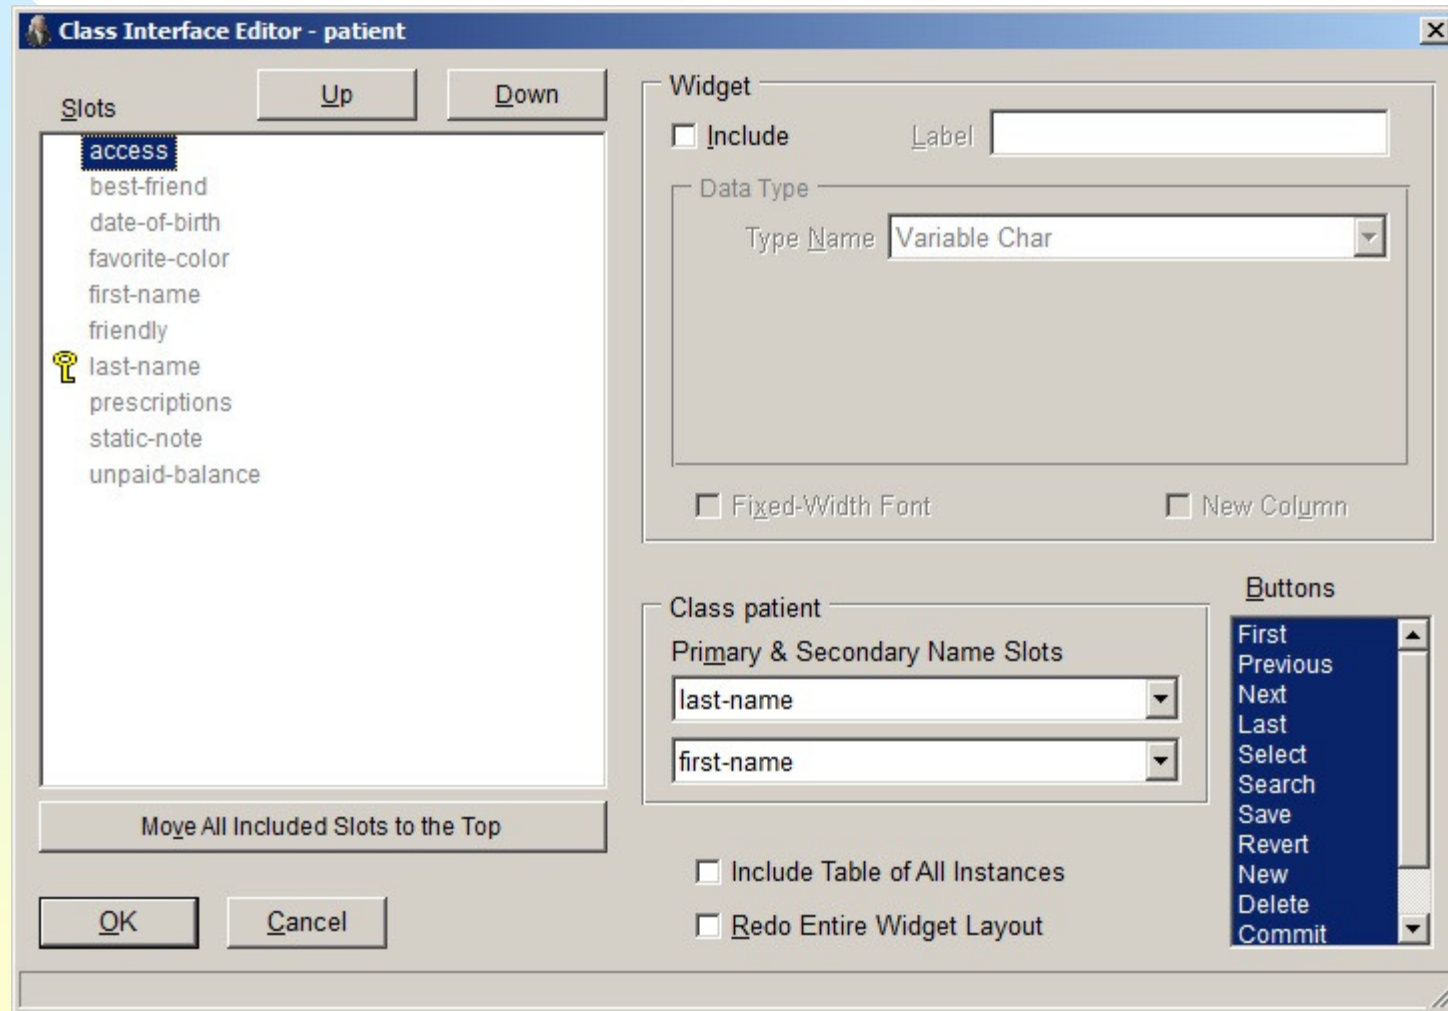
Class Interface Editor - patient

Slots

Up

Down

access
best-friend
date-of-birth
favorite-color
first-name
friendly
last-name
prescriptions
static-note
unpaid-balance

Move All Included Slots to the Top

OK

Cancel

Widget

Include

Label

Data Type

Type Name

Variable Char

Fixed-Width Font

New Column

Class patient

Primary & Secondary Name Slots

last-name

first-name

Include Table of All Instances

Redo Entire Widget Layout

Buttons

First
Previous
Next
Last
Select
Search
Save
Revert
New
Delete
Commit